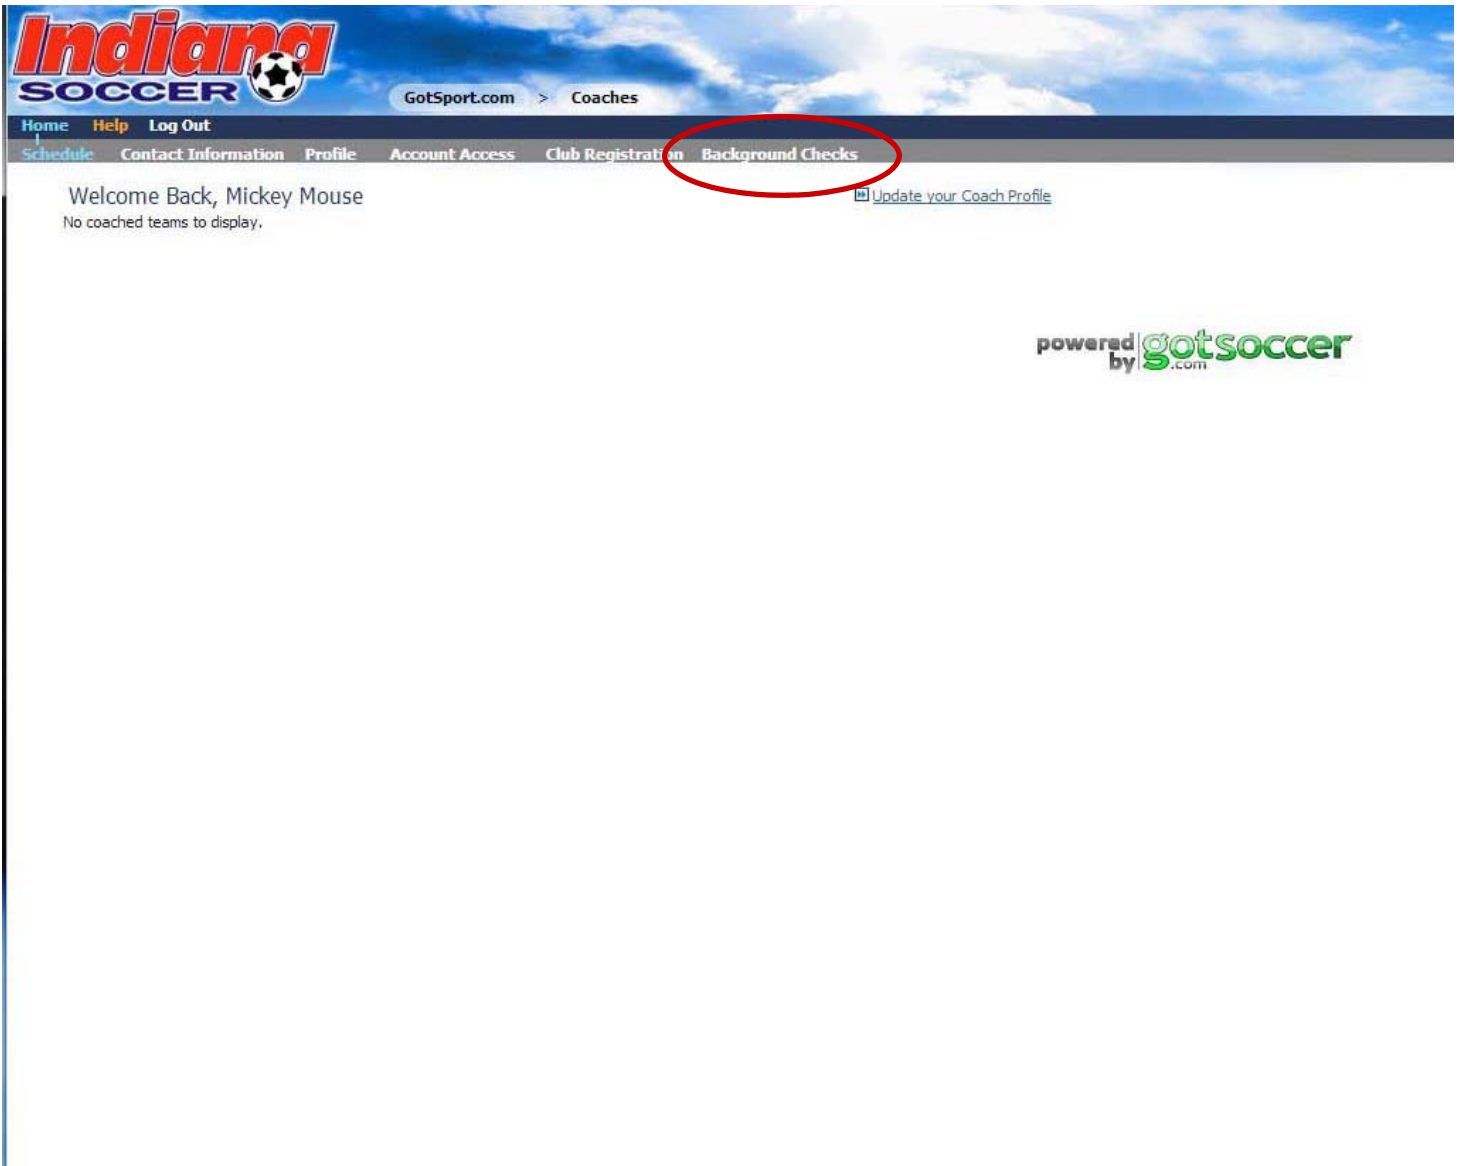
Indiana SOCCER

GotSport.com > Coaches

Home Help Log Out

Schedule Contact Information Profile Account Access Club Registrati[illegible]n Background Checks

Welcome Back, Mickey Mouse

No coached teams to display.

Update your Coach Profile

powered by gotsoccer .com